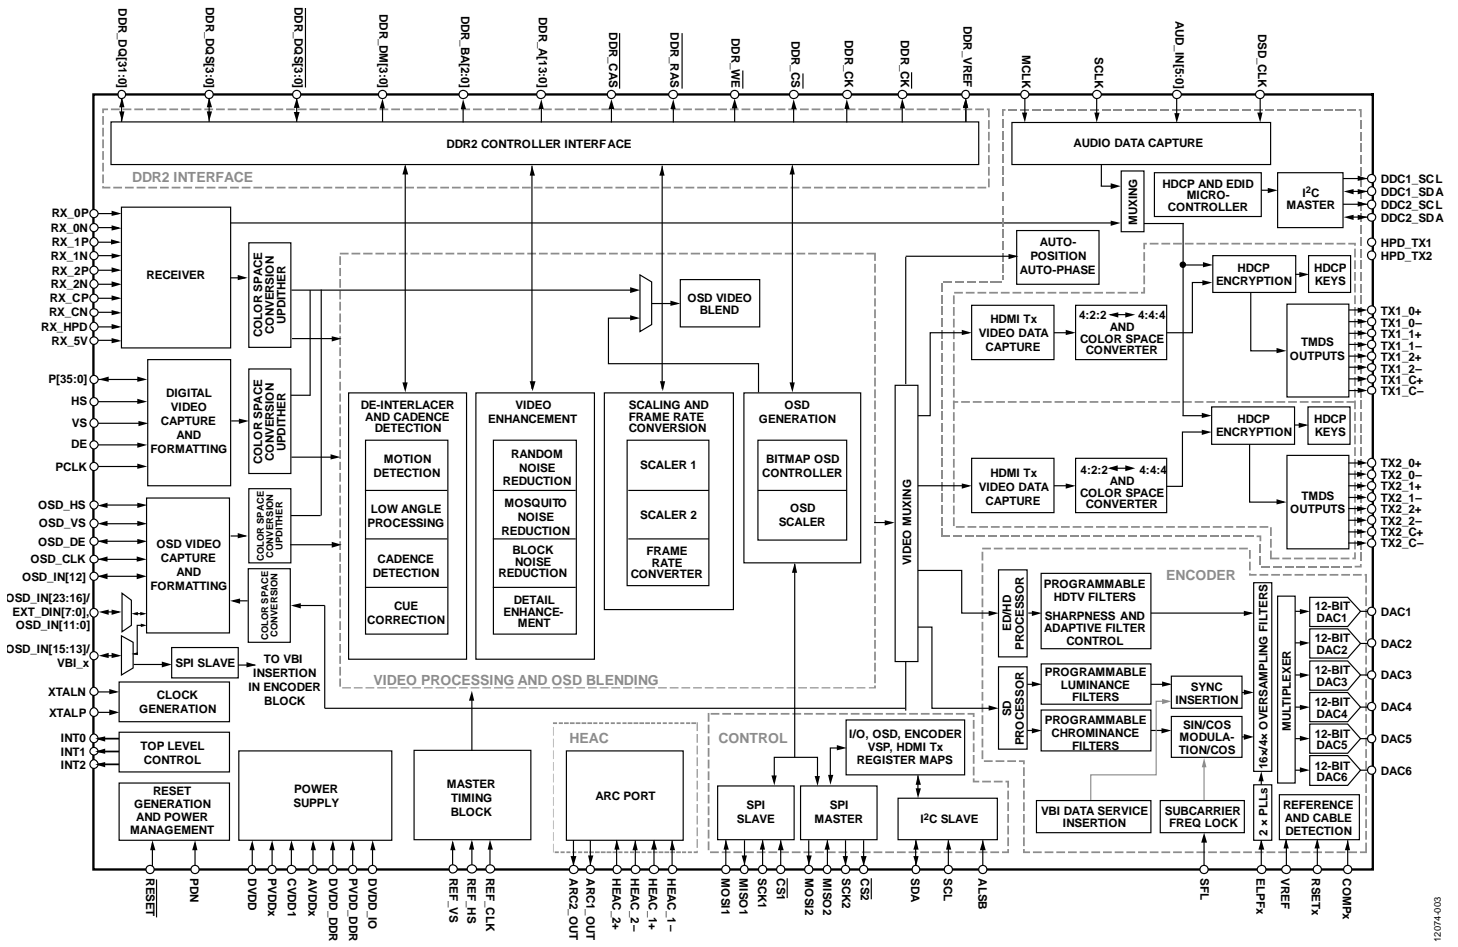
DDR_DQ[31:0]
DDR_DQS[3:0]
DDR_DQS[3:0]
DDR_DM[3:0]
DDR_BA[2:0]
DDR_A[13:0]
DDR_CAS
DDR_RAS
DDR_WE
DDR_CS
DDR_CK
DDR_CK
DDR_VREF
MCLK
SCLK
AUD_IN[5:0]
DSD_CLK

DDR2 CONTROLLER INTERFACE
DDR2 INTERFACE
AUDIO DATA CAPTURE
MUXING
HDCP AND EDID MICRO-CONTROLLER
I$^2$C MASTER
DDC1_SCL
DDC1_SDA
DDC2_SCL
DDC2_SDA
HPD_TX1
HPD_TX2

RX_0P
RX_0N
RX_1P
RX_1N
RX_2P
RX_2N
RX_CP
RX_CN
RX_HPD
RX_5V
RECEIVER
COLOR SPACE CONVERSION UPDITHER
AUTO-POSITION AUTO-PHASE
OSD VIDEO BLEND
HDCP ENCRYPTION
HDCP KEYS
HDMI Tx VIDEO DATA CAPTURE
4:2:2 ◄► 4:4:4 AND COLOR SPACE CONVERTER
TMDS OUTPUTS
TX1_0+
TX1_0–
TX1_1+
TX1_1–
TX1_2+
TX1_2–
TX1_C+
TX1_C–

P[35:0]
HS
VS
DE
PCLK
DIGITAL VIDEO CAPTURE AND FORMATTING
COLOR SPACE CONVERSION UPDITHER
DE-INTERLACER AND CADENCE DETECTION
MOTION DETECTION
LOW ANGLE PROCESSING
CADENCE DETECTION
CUE CORRECTION
VIDEO ENHANCEMENT
RANDOM NOISE REDUCTION
MOSQUITO NOISE REDUCTION
BLOCK NOISE REDUCTION
DETAIL ENHANCE-MENT
SCALING AND FRAME RATE CONVERSION
SCALER 1
SCALER 2
FRAME RATE CONVERTER
OSD GENERATION
BITMAP OSD CONTROLLER
OSD SCALER
VIDEO MUXING
HDCP ENCRYPTION
HDCP KEYS
HDMI Tx VIDEO DATA CAPTURE
4:2:2 ◄► 4:4:4 AND COLOR SPACE CONVERTER
TMDS OUTPUTS
TX2_0+
TX2_0–
TX2_1+
TX2_1–
TX2_2+
TX2_2–
TX2_C+
TX2_C–

OSD_HS
OSD_VS
OSD_DE
OSD_CLK
OSD_IN[12]
OSD_IN[23:16]/ EXT_DIN[7:0]
OSD_IN[11:0]
OSD_IN[15:13]/ VBI_x
OSD VIDEO CAPTURE AND FORMATTING
COLOR SPACE CONVERSION UPDITHER
COLOR SPACE CONVERSION
SPI SLAVE
TO VBI INSERTION IN ENCODER BLOCK
VIDEO PROCESSING AND OSD BLENDING
ENCODER
ED/HD PROCESSOR
PROGRAMMABLE HDTV FILTERS
SHARPNESS AND ADAPTIVE FILTER CONTROL
SD PROCESSOR
PROGRAMMABLE LUMINANCE FILTERS
PROGRAMMABLE CHROMINANCE FILTERS
SYNC INSERTION
SIN/COS MODULA-TION/COS
16×/4× OVERSAMPLING FILTERS
MULTIPLEXER
12-BIT DAC1
12-BIT DAC2
12-BIT DAC3
12-BIT DAC4
12-BIT DAC5
12-BIT DAC6
DAC1
DAC2
DAC3
DAC4
DAC5
DAC6

XTALN
XTALP
CLOCK GENERATION
INT0
INT1
INT2
TOP LEVEL CONTROL
RESET GENERATION AND POWER MANAGEMENT
POWER SUPPLY
MASTER TIMING BLOCK
HEAC
ARC PORT
CONTROL
I/O, OSD, ENCODER VSP, HDMI Tx REGISTER MAPS
SPI SLAVE
SPI MASTER
I$^2$C SLAVE
VBI DATA SERVICE INSERTION
SUBCARRIER FREQ LOCK
2 × PLLs
REFERENCE AND CABLE DETECTION

RESET
PDN
DVDD
PVDDx
CVDD1
AVDDx
DVDD_DDR
PVDD_DDR
DVDD_IO
REF_VS
REF_HS
REF_CLK
ARC2_OUT
ARC1_OUT
HEAC_2+
HEAC_2–
HEAC_1+
HEAC_1–
MOSI1
MISO1
SCK1
CS1
MOSI2
MISO2
SCK2
CS2
SDA
SCL
ALSB
SFL
ELPFx
VREF
RSETx
COMPx
12074-003